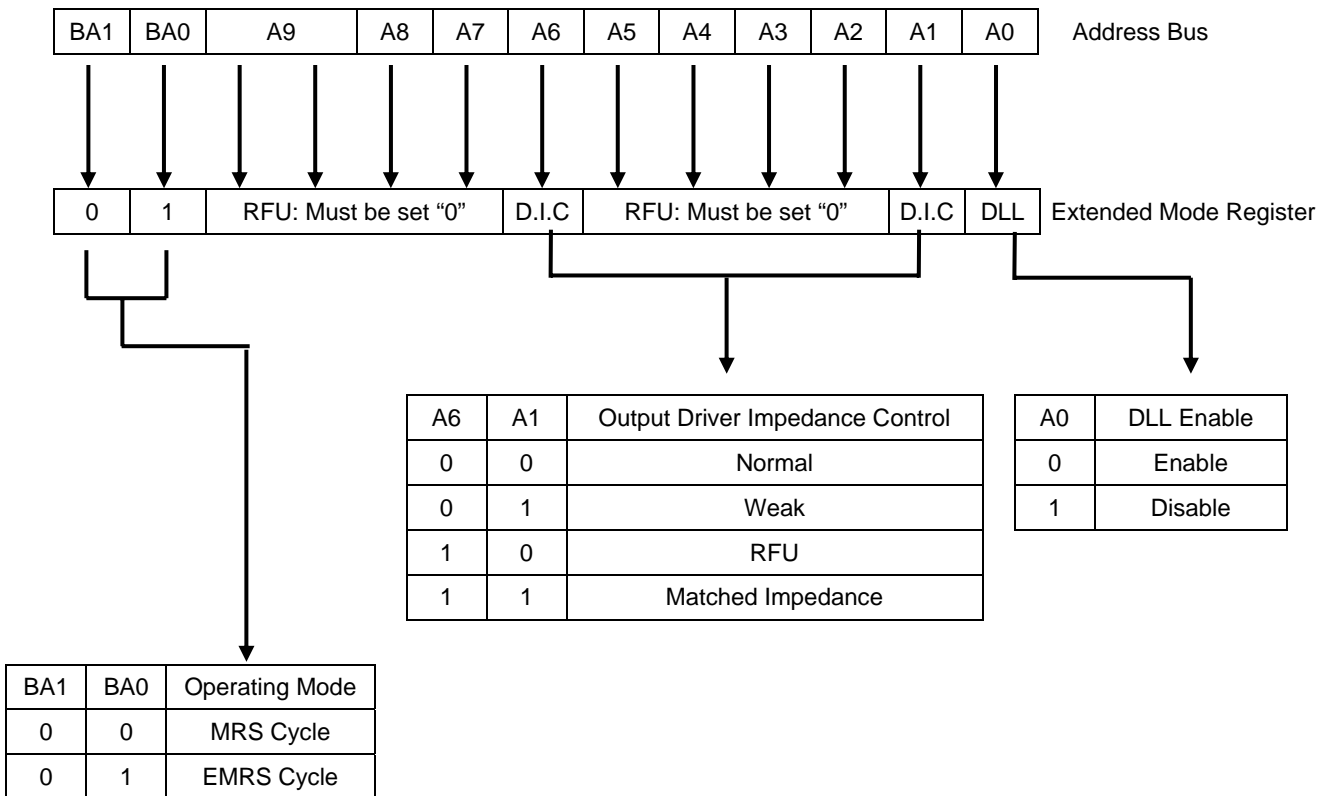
| BA1 | BA0 | A9 | A8 | A7 | A6 | A5 | A4 | A3 | A2 | A1 | A0 |
|---|---|---|---|---|---|---|---|---|---|---|---|

Address Bus

| 0 | 1 | RFU: Must be set "0" | D.I.C | RFU: Must be set "0" | D.I.C | DLL |
|---|---|---|---|---|---|---|

Extended Mode Register

| A6 | A1 | Output Driver Impedance Control |
|---|---|---|
| 0 | 0 | Normal |
| 0 | 1 | Weak |
| 1 | 0 | RFU |
| 1 | 1 | Matched Impedance |

| A0 | DLL Enable |
|---|---|
| 0 | Enable |
| 1 | Disable |

| BA1 | BA0 | Operating Mode |
|---|---|---|
| 0 | 0 | MRS Cycle |
| 0 | 1 | EMRS Cycle |